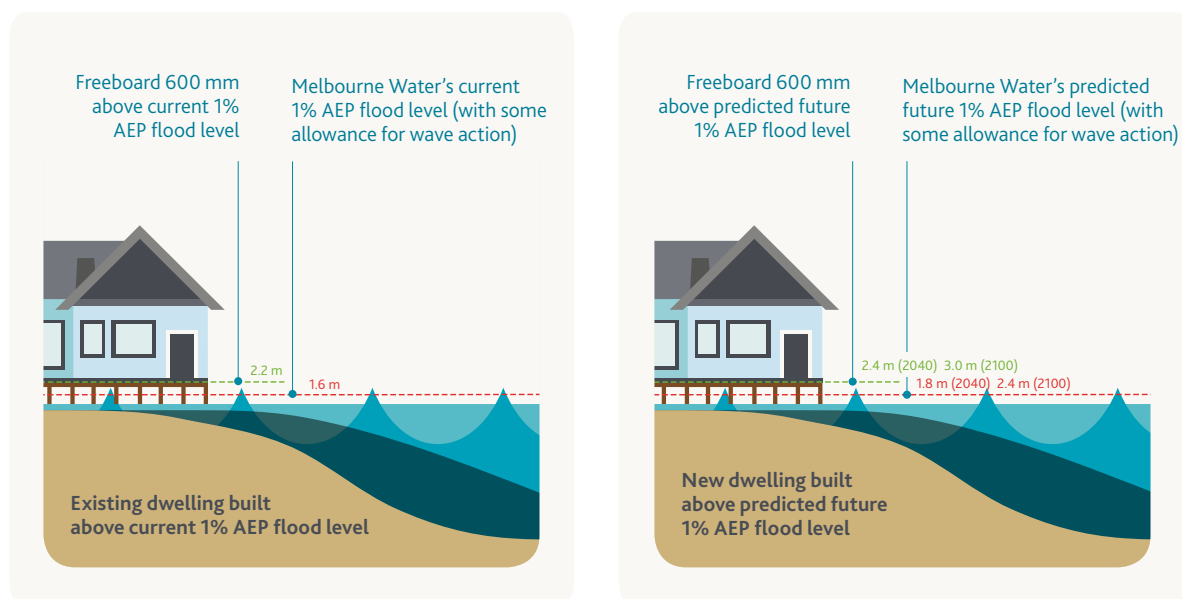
Freeboard 600 mm above current 1% AEP flood level

Melbourne Water's current 1% AEP flood level (with some allowance for wave action)

2.2 m

1.6 m

Existing dwelling built above current 1% AEP flood level

Freeboard 600 mm above predicted future 1% AEP flood level

Melbourne Water's predicted future 1% AEP flood level (with some allowance for wave action)

2.4 m (2040) 3.0 m (2100)

1.8 m (2040) 2.4 m (2100)

New dwelling built above predicted future 1% AEP flood level